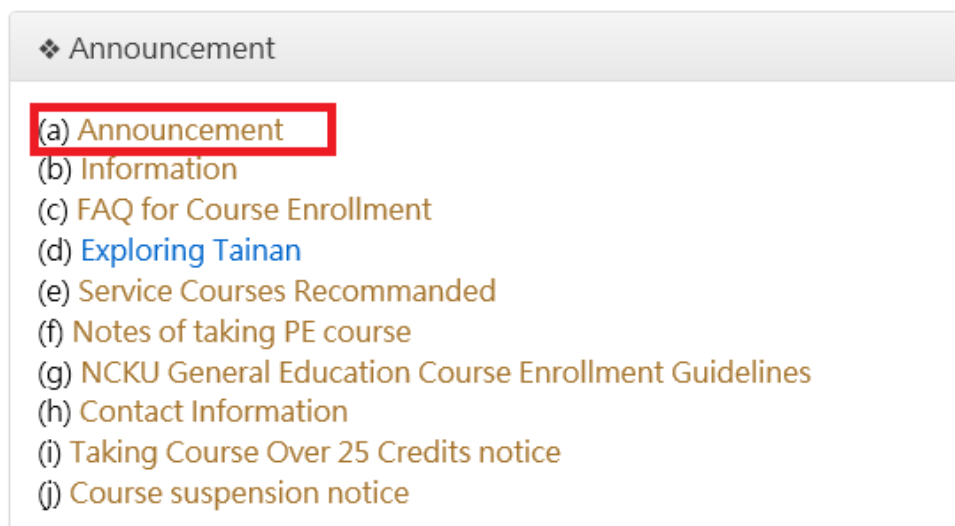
❖ Announcement

(a) Announcement
(b) Information
(c) FAQ for Course Enrollment
(d) Exploring Tainan
(e) Service Courses Recommanded
(f) Notes of taking PE course
(g) NCKU General Education Course Enrollment Guidelines
(h) Contact Information
(i) Taking Course Over 25 Credits notice
(j) Course suspension notice